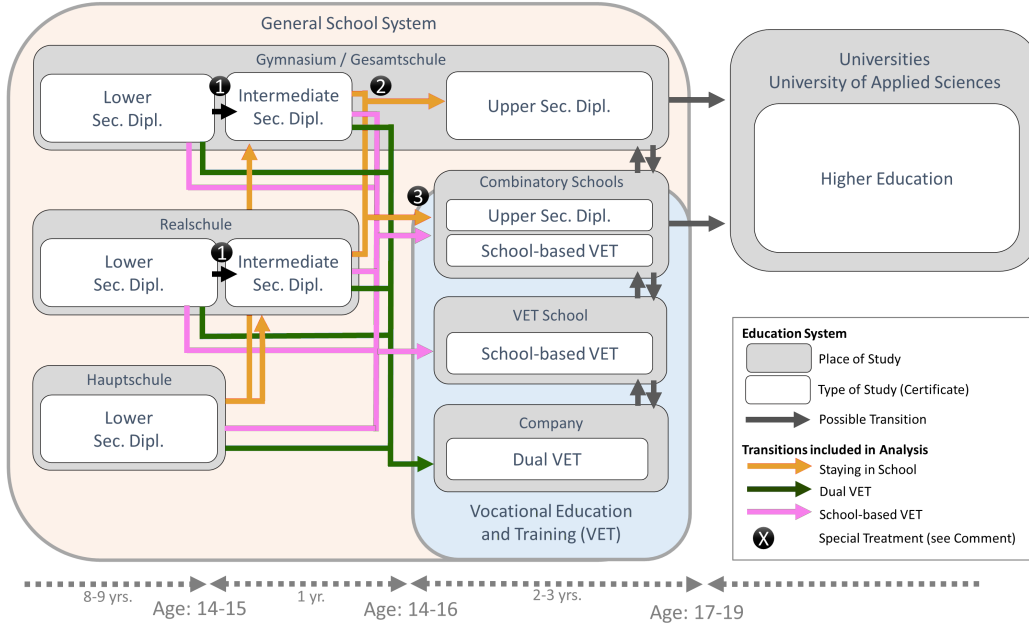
General School System

Gymnasium / Gesamtschule

Lower Sec. Dipl.

1

Intermediate Sec. Dipl.

2

Upper Sec. Dipl.

Universities
University of Applied Sciences

Higher Education

3

Combinatory Schools

Upper Sec. Dipl.

School-based VET

Realschule

Lower Sec. Dipl.

1

Intermediate Sec. Dipl.

VET School

School-based VET

Hauptschule

Lower Sec. Dipl.

Company

Dual VET

Vocational Education and Training (VET)

Education System
Place of Study
Type of Study (Certificate)
Possible Transition
Transitions included in Analysis
Staying in School
Dual VET
School-based VET
X Special Treatment (see Comment)

8-9 yrs.
Age: 14-15
1 yr.
Age: 14-16
2-3 yrs.
Age: 17-19